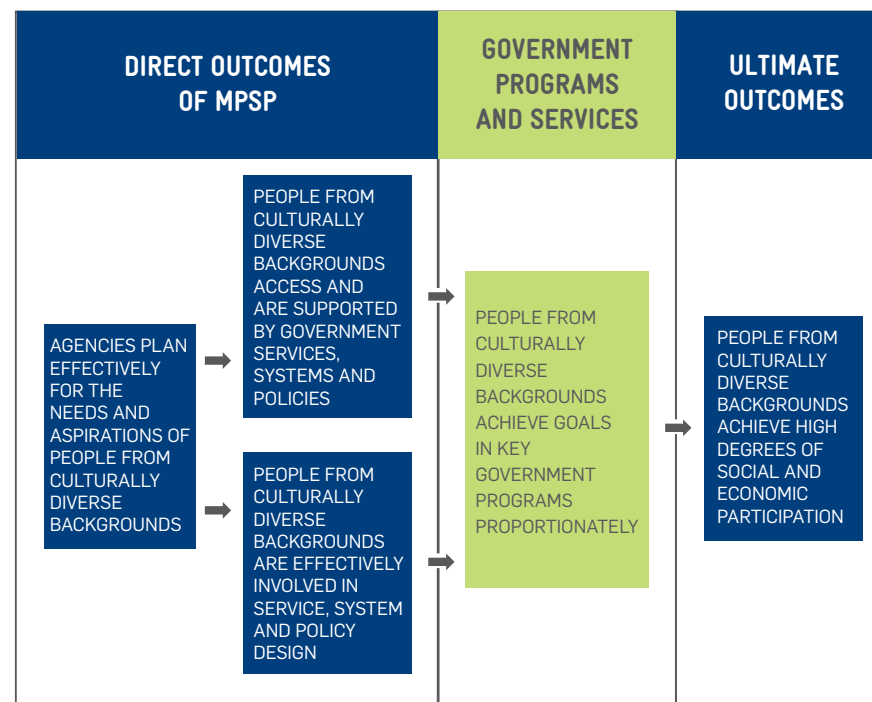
DIRECT OUTCOMES OF MPSP

GOVERNMENT PROGRAMS AND SERVICES

ULTIMATE OUTCOMES

AGENCIES PLAN EFFECTIVELY FOR THE NEEDS AND ASPIRATIONS OF PEOPLE FROM CULTURALLY DIVERSE BACKGROUNDS

PEOPLE FROM CULTURALLY DIVERSE BACKGROUNDS ACCESS AND ARE SUPPORTED BY GOVERNMENT SERVICES, SYSTEMS AND POLICIES

PEOPLE FROM CULTURALLY DIVERSE BACKGROUNDS ARE EFFECTIVELY INVOLVED IN SERVICE, SYSTEM AND POLICY DESIGN

PEOPLE FROM CULTURALLY DIVERSE BACKGROUNDS ACHIEVE GOALS IN KEY GOVERNMENT PROGRAMS PROPORTIONATELY

PEOPLE FROM CULTURALLY DIVERSE BACKGROUNDS ACHIEVE HIGH DEGREES OF SOCIAL AND ECONOMIC PARTICIPATION